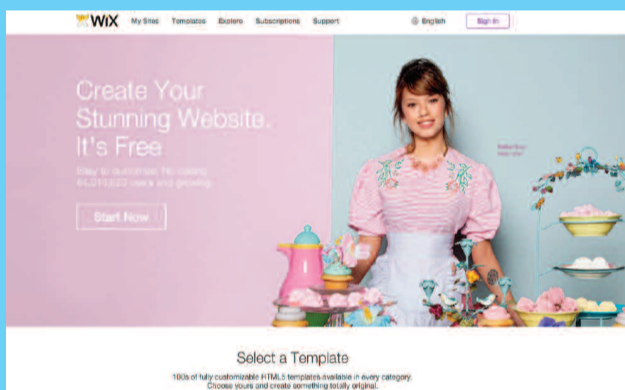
WiX My Sites Templates Explore Subscriptions Support

English Sign In

Create Your Stunning Website. It's Free

Easy to customize. No coding. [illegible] users and growing.

Start Now

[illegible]

Select a Template

100s of fully customizable HTML5 templates available in every category. Choose yours and create something totally original.